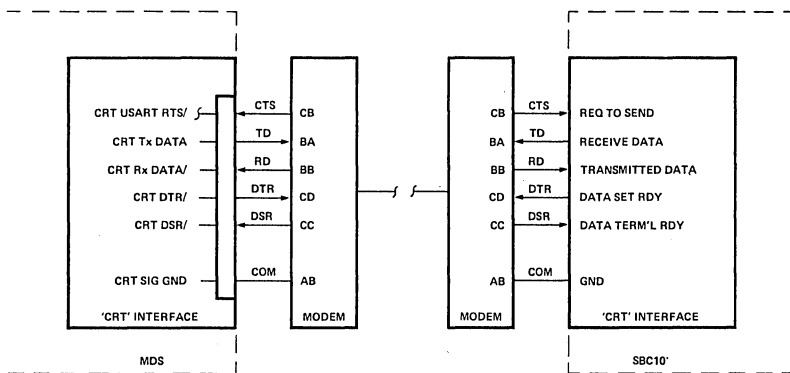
CRT USART RTS/
CRT Tx DATA
CRT Rx DATA/
CRT DTR/
CRT DSR/
CRT SIG GND
'CRT' INTERFACE
CTS
TD
RD
DTR
DSR
COM
CB
BA
BB
CD
CC
AB
MODEM
MDS

MODEM
CB
BA
BB
CD
CC
AB
CTS
TD
RD
DTR
DSR
COM
REQ TO SEND
RECEIVE DATA
TRANSMITTED DATA
DATA SET RDY
DATA TERM'L RDY
GND
'CRT' INTERFACE
SBC10'